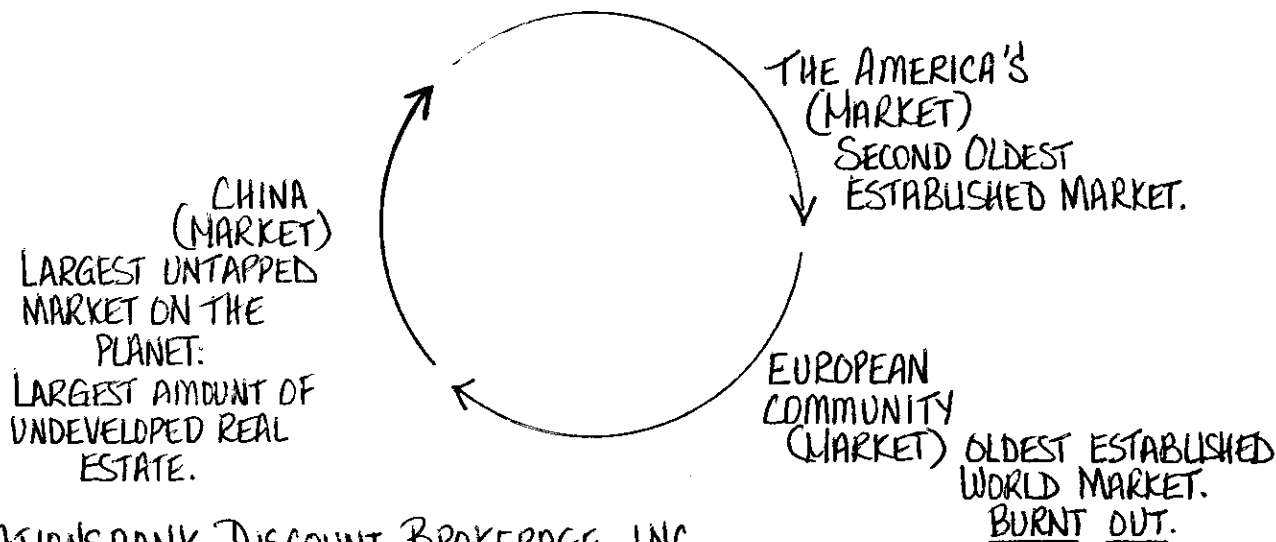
THE AMERICA'S (MARKET) SECOND OLDEST ESTABLISHED MARKET.

CHINA (MARKET) LARGEST UNTAPPED MARKET ON THE PLANET: LARGEST AMOUNT OF UNDEVELOPED REAL ESTATE.

EUROPEAN COMMUNITY (MARKET) OLDEST ESTABLISHED WORLD MARKET. BURNT OUT.

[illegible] DISCOUNT BROKERAGE, INC.